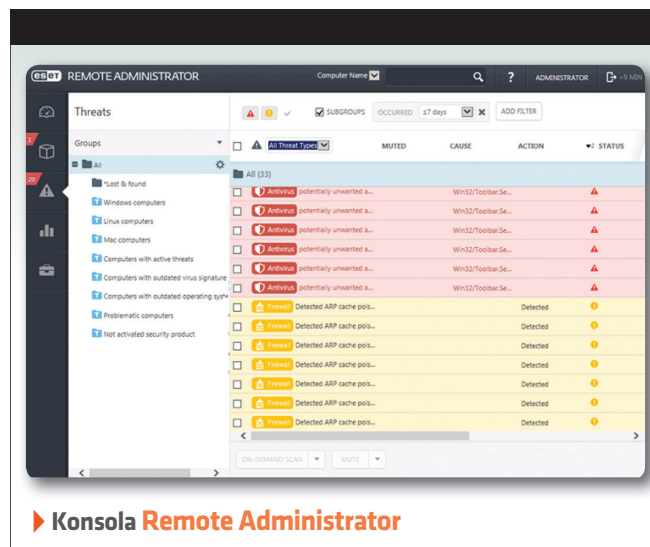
eset REMOTE ADMINISTRATOR

Computer Name

?

ADMINISTRATOR

+9 MIN

1

20

Threats

Groups

All

*Lost & found

Windows computers

Linux computers

Mac computers

Computers with active threats

Computers with outdated virus signature

Computers with outdated operating syst

Problematic computers

Not activated security product

SUBGROUPS

OCCURRED

≤7 days

ADD FILTER

All Threat Types

MUTED

CAUSE

ACTION

2 STATUS

All (33)

| | Threat | Cause | Action | Status |
|---|---|---|---|---|
| | Antivirus potentially unwanted a... | Win32/Toolbar.Se... | | |
| | Antivirus potentially unwanted a... | Win32/Toolbar.Se... | | |
| | Antivirus potentially unwanted a... | Win32/Toolbar.Se... | | |
| | Antivirus potentially unwanted a... | Win32/Toolbar.Se... | | |
| | Antivirus potentially unwanted a... | Win32/Toolbar.Se... | | |
| | Antivirus potentially unwanted a... | Win32/Toolbar.Se... | | |
| | Firewall Detected ARP cache pois... | | Detected | |
| | Firewall Detected ARP cache pois... | | Detected | |
| | Firewall Detected ARP cache pois... | | Detected | |
| | Firewall Detected ARP cache pois... | | Detected | |
| | Firewall Detected ARP cache pois... | | Detected | |
| | Firewall Detected ARP cache pois... | | Detected | |
| | Firewall Detected ARP cache pois... | | Detected | |

ON-DEMAND SCAN

MUTE

Konsola Remote Administrator